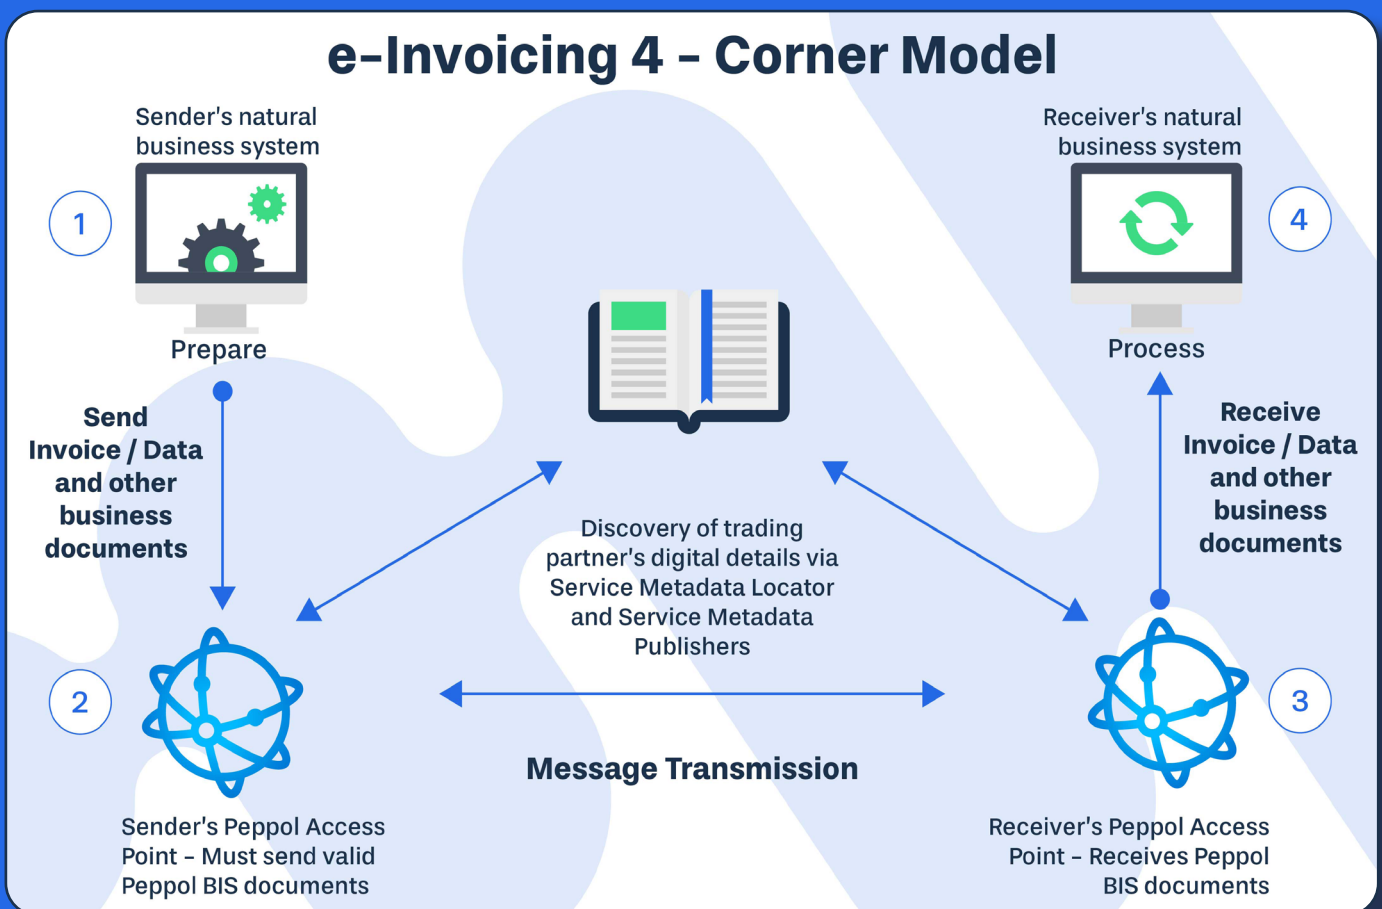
e-Invoicing 4 - Corner Model

Sender's natural business system

1

Prepare

Send Invoice / Data and other business documents

Receiver's natural business system

4

Process

Receive Invoice / Data and other business documents

Discovery of trading partner's digital details via Service Metadata Locator and Service Metadata Publishers

2

Message Transmission

3

Sender's Peppol Access Point - Must send valid Peppol BIS documents

Receiver's Peppol Access Point - Receives Peppol BIS documents